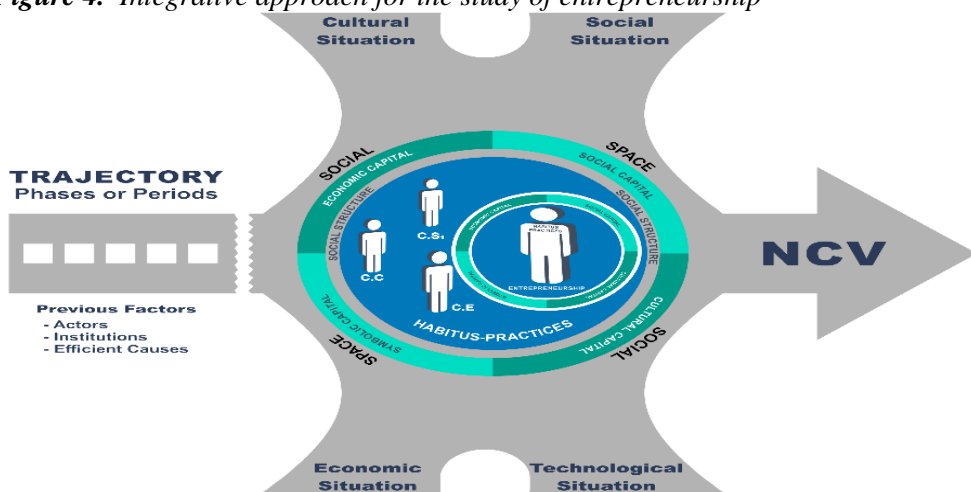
*igure 4.* Integrative approach for the study of entrepreneurship

Cultural Situation

Social Situation

TRAJECTORY
Phases or Periods

Previous Factors
- Actors
- Institutions
- Efficient Causes

SOCIAL

SPACE

ECONOMIC CAPITAL

SOCIAL CAPITAL

SOCIAL STRUCTURE

SOCIAL STRUCTURE

C.S.

C.C

C.E

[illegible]

ENTREPRENEURSHIP

HABITUS-PRACTICES

SYMBOLIC CAPITAL

CULTURAL CAPITAL

SPACE

SOCIAL

NCV

Economic Situation

Technological Situation